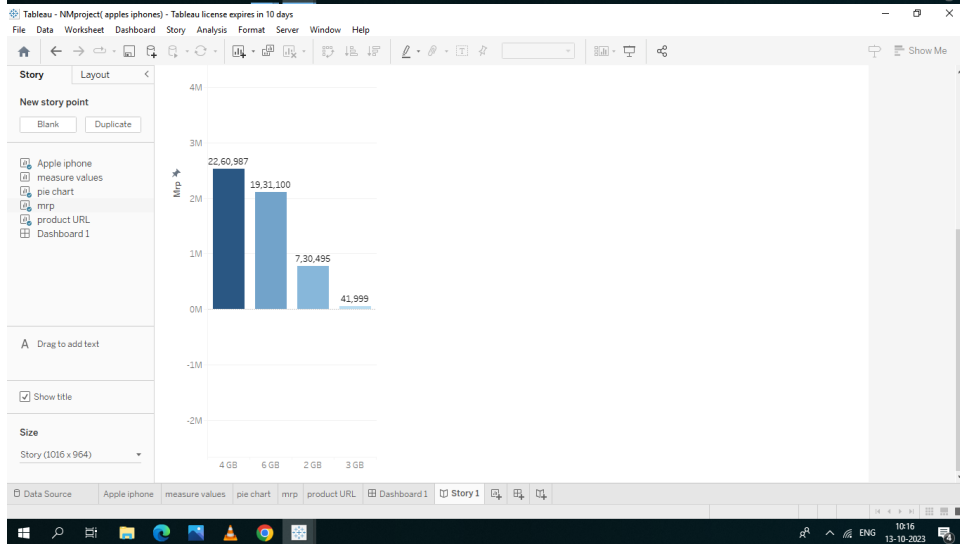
Tableau - NMproject( apples iphones) - Tableau license expires in 10 days

File Data Worksheet Dashboard Story Analysis Format Server Window Help

Show Me

Story Layout

New story point

Blank Duplicate

Apple iphone
measure values
pie chart
mrp
product URL
Dashboard 1

A Drag to add text

Show title

Size

Story (1016 x 964)

4M
3M
2M
1M
0M
-1M
-2M

Mrp

22,60,987
19,31,100
7,30,495
41,999

4 GB 6 GB 2 GB 3 GB

Data Source Apple iphone measure values pie chart mrp product URL Dashboard 1 Story 1

ENG 10:16 13-10-2023